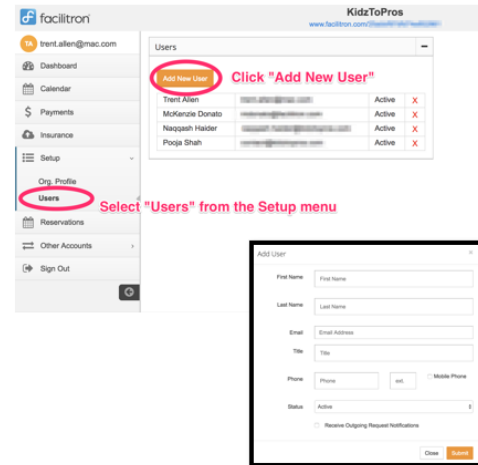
facilitron

KidzToPros
www.facilitron.com/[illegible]

TA trent.allen@mac.com

Dashboard
Calendar
Payments
Insurance
Setup
Org. Profile
Users
Reservations
Other Accounts
Sign Out

Users

Add New User

Click "Add New User"

| Trent Allen | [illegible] | Active | X |
|---|---|---|---|
| McKenzie Donato | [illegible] | Active | X |
| Naqqash Haider | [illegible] | Active | X |
| Pooja Shah | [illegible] | Active | X |

Select "Users" from the Setup menu

Add User

First Name: First Name
Last Name: Last Name
Email: Email Address
Title: Title
Phone: Phone ext. Mobile Phone
Status: Active
Receive Outgoing Request Notifications

Close Submit